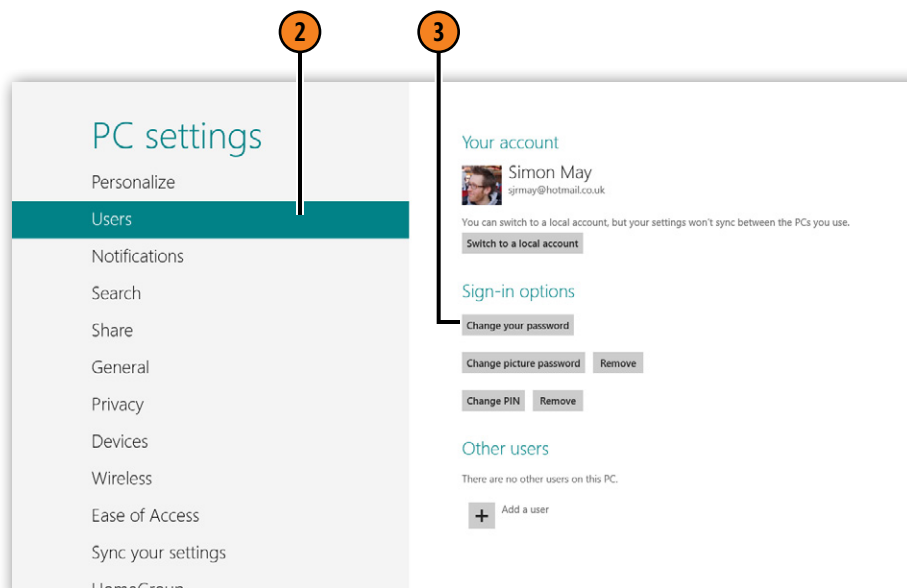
2

3

PC settings

Personalize

Users

Notifications

Search

Share

General

Privacy

Devices

Wireless

Ease of Access

Sync your settings

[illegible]

Your account

Simon May
sjrmay@hotmail.co.uk

You can switch to a local account, but your settings won't sync between the PCs you use.

Switch to a local account

Sign-in options

Change your password

Change picture password | Remove

Change PIN | Remove

Other users

There are no other users on this PC.

Add a user